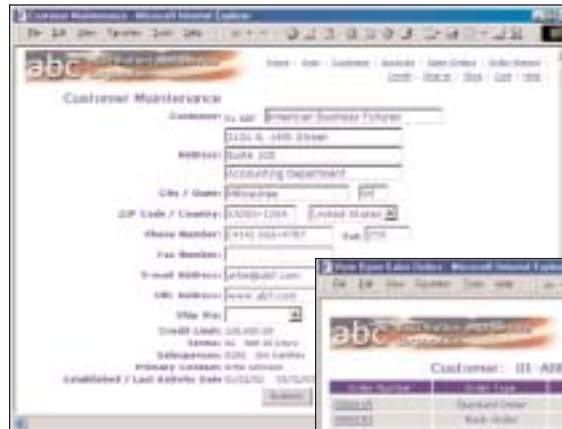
Customer Maintenance - Microsoft Internet Explorer

abc

Customer Maintenance

Customer: ABF American Business Futures

2101 N. 16th Street

Address: Suite 100

Accounting Department

City / State: Milwaukee WI

ZIP Code / Country: 53202-1264 United States

Phone Number: (414) 555-4787 Ext. 270

Fax Number:

E-mail Address: info@abf.com

URL Address: www.abf.com

Ship Via:

Credit Limit: 100,000.00

Terms: N30 Net 30 Days

Salesperson: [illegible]

Primary Contact: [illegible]

Established / Last Activity Date: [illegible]

Submit

View Open Sales Order - Microsoft Internet Explorer

abc

Customer: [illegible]

Order Number | Order Type

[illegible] | Standard Order

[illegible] | Back Order